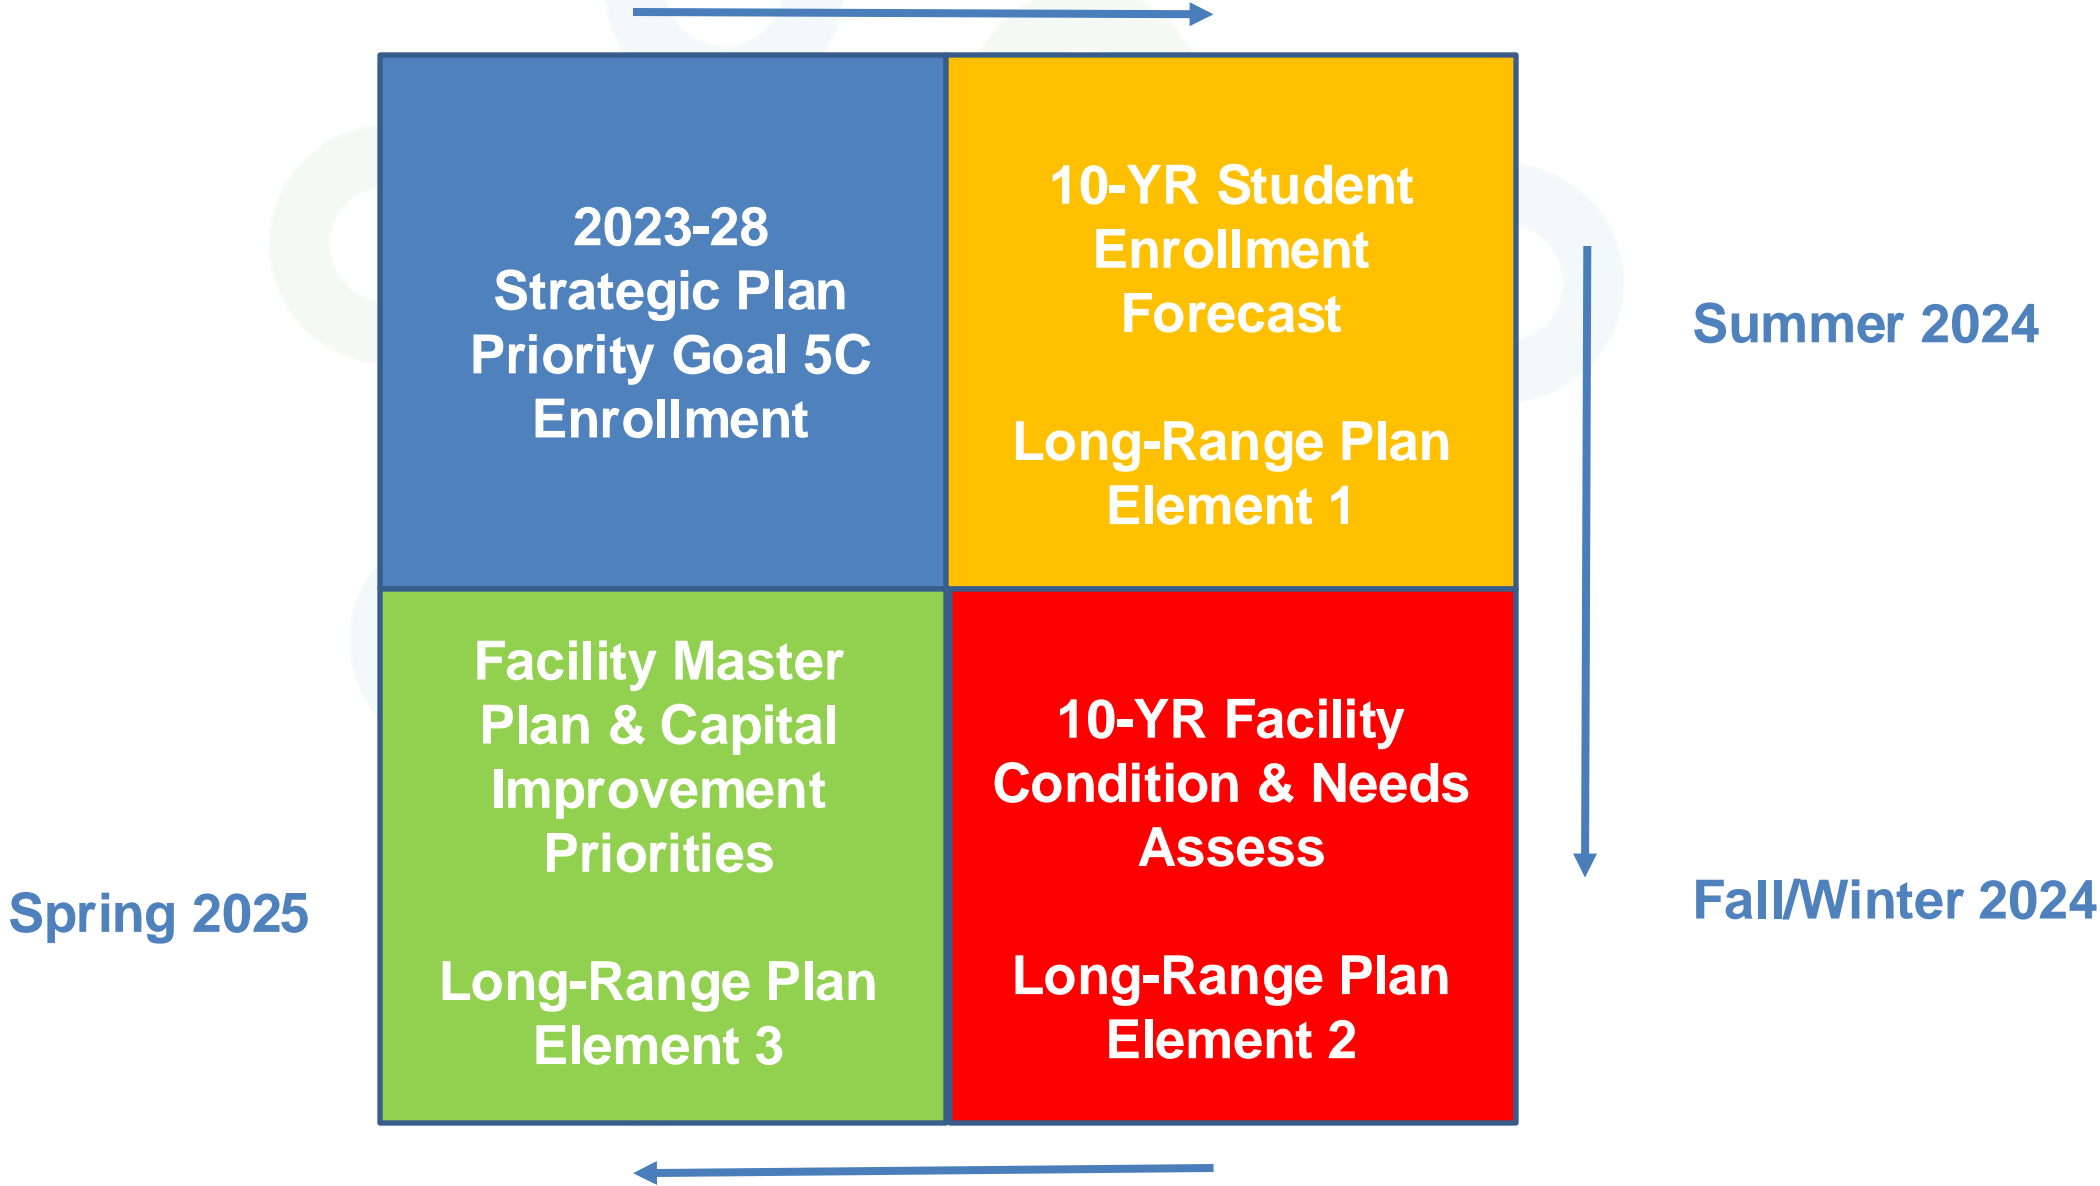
2023-28
Strategic Plan
Priority Goal 5C
Enrollment

10-YR Student Enrollment Forecast

Long-Range Plan Element 1

Summer 2024

Facility Master Plan & Capital Improvement Priorities

Long-Range Plan Element 3

10-YR Facility Condition & Needs Assess

Long-Range Plan Element 2

Spring 2025

Fall/Winter 2024